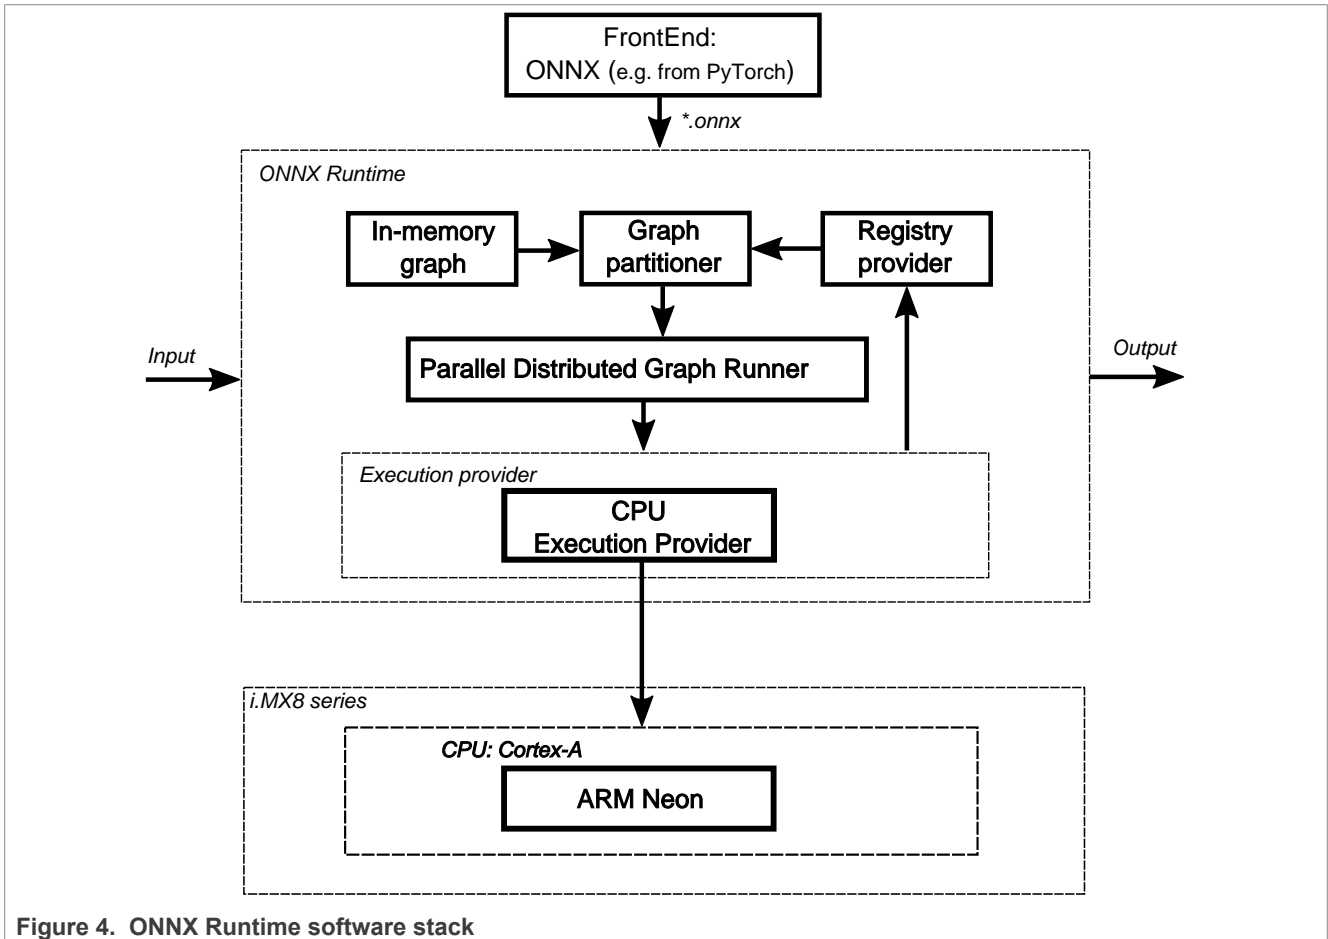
FrontEnd:
ONNX (e.g. from PyTorch)

*.onnx

ONNX Runtime

In-memory graph

Graph partitioner

Registry provider

Input

Parallel Distributed Graph Runner

Output

Execution provider

CPU
Execution Provider

i.MX8 series

CPU: Cortex-A

ARM Neon

Figure 4. ONNX Runtime software stack